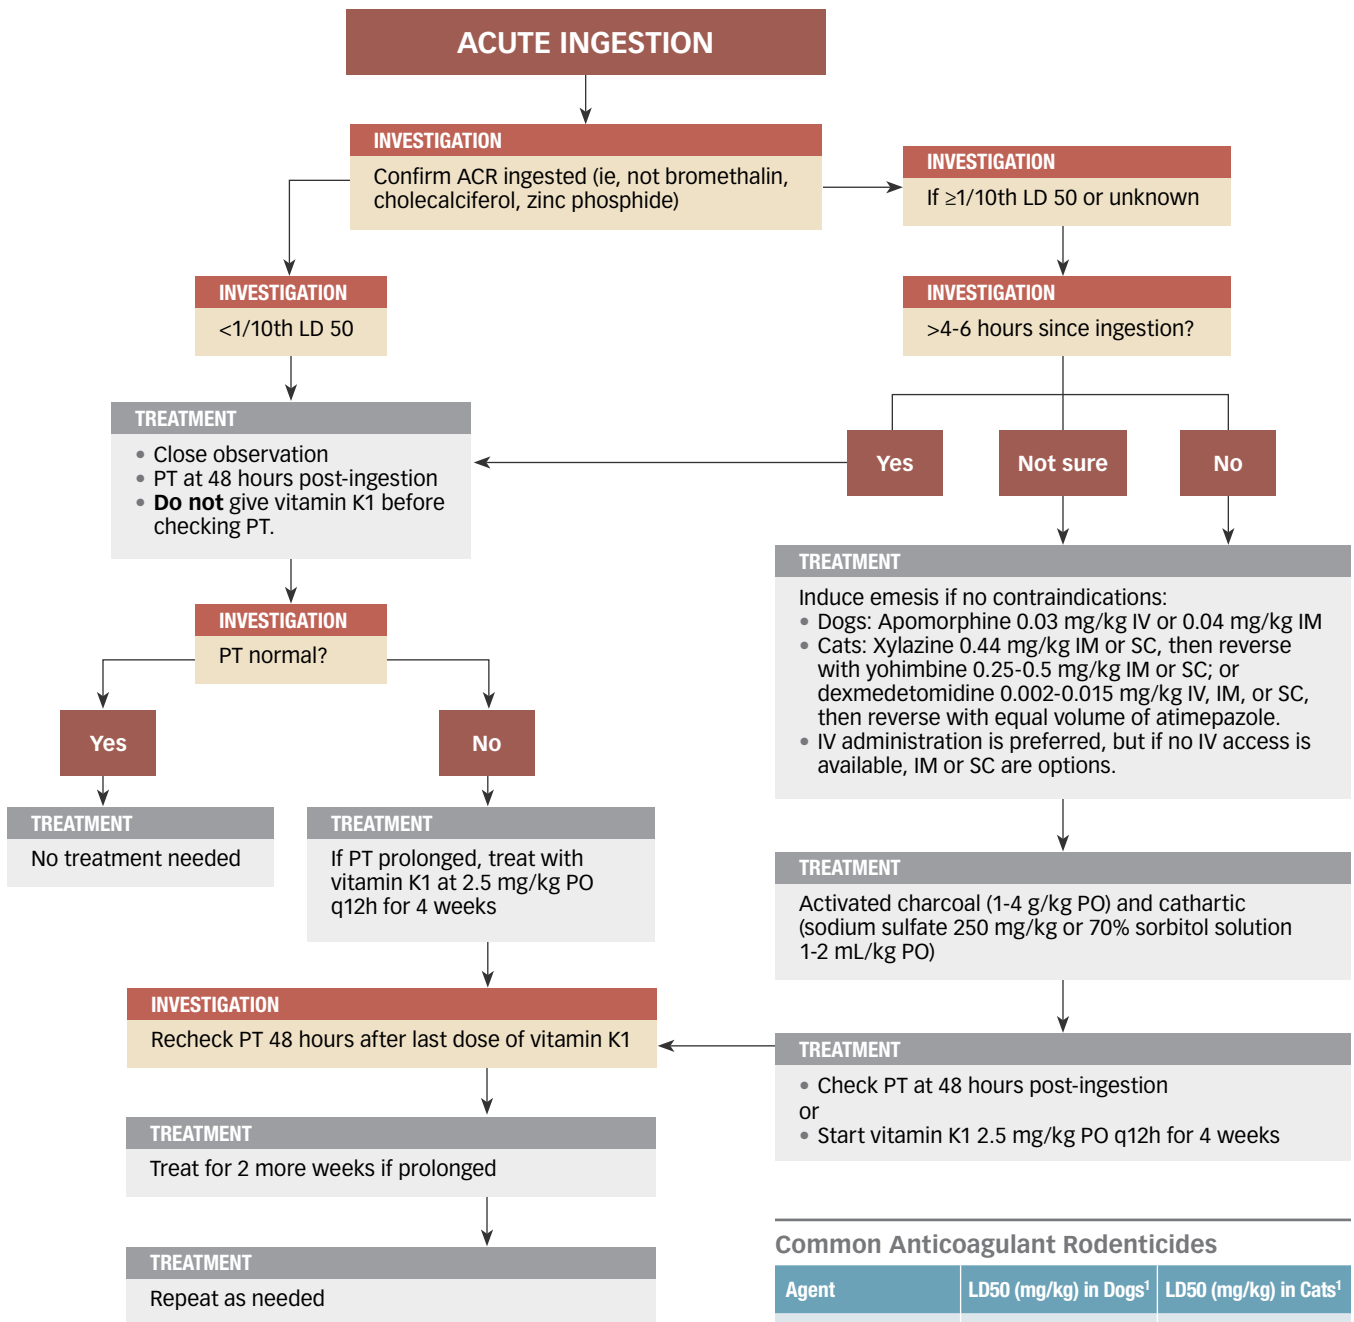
ACUTE INGESTION

INVESTIGATION
Confirm ACR ingested (ie, not bromethalin, cholecalciferol, zinc phosphide)

INVESTIGATION
If ≥1/10th LD 50 or unknown

INVESTIGATION
<1/10th LD 50

INVESTIGATION
>4-6 hours since ingestion?

TREATMENT
• Close observation
• PT at 48 hours post-ingestion
• **Do not** give vitamin K1 before checking PT.

Yes

Not sure

No

TREATMENT
Induce emesis if no contraindications:
• Dogs: Apomorphine 0.03 mg/kg IV or 0.04 mg/kg IM
• Cats: Xylazine 0.44 mg/kg IM or SC, then reverse with yohimbine 0.25-0.5 mg/kg IM or SC; or dexmedetomidine 0.002-0.015 mg/kg IV, IM, or SC, then reverse with equal volume of atimepazole.
• IV administration is preferred, but if no IV access is available, IM or SC are options.

INVESTIGATION
PT normal?

Yes

No

TREATMENT
No treatment needed

TREATMENT
If PT prolonged, treat with vitamin K1 at 2.5 mg/kg PO q12h for 4 weeks

TREATMENT
Activated charcoal (1-4 g/kg PO) and cathartic (sodium sulfate 250 mg/kg or 70% sorbitol solution 1-2 mL/kg PO)

INVESTIGATION
Recheck PT 48 hours after last dose of vitamin K1

TREATMENT
• Check PT at 48 hours post-ingestion
or
• Start vitamin K1 2.5 mg/kg PO q12h for 4 weeks

TREATMENT
Treat for 2 more weeks if prolonged

TREATMENT
Repeat as needed

Common Anticoagulant Rodenticides

| Agent | LD50 (mg/kg) in Dogs$^1$ | LD50 (mg/kg) in Cats$^1$ |
|---|---|---|